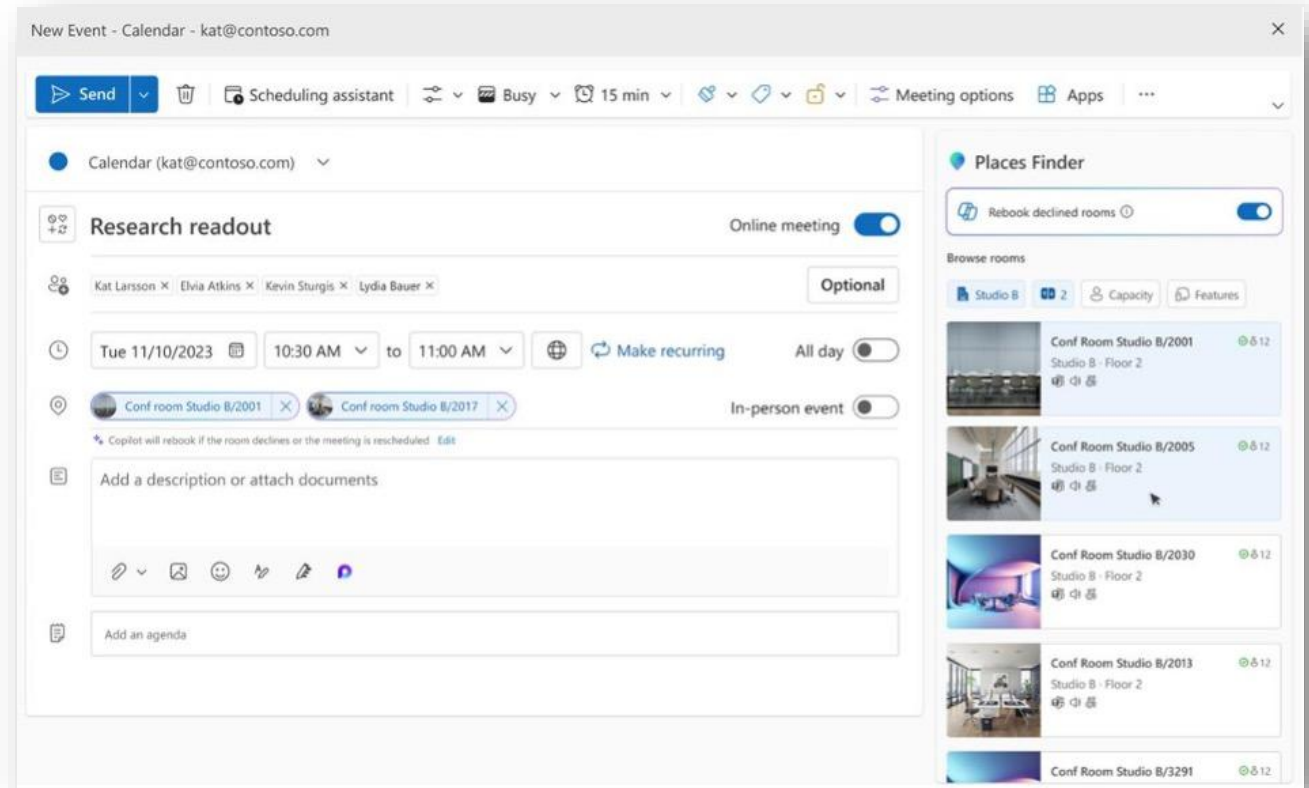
New Event - Calendar - kat@contoso.com

Send | Scheduling assistant | Busy | 15 min | Meeting options | Apps | ···

Calendar (kat@contoso.com)

Research readout

Online meeting

Kat Larsson × Elvia Atkins × Kevin Sturgis × Lydia Bauer ×

Optional

Tue 11/10/2023 10:30 AM to 11:00 AM Make recurring All day

Conf room Studio B/2001 × Conf room Studio B/2017 ×

In-person event

Copilot will rebook if the room declines or the meeting is rescheduled Edit

Add a description or attach documents

Add an agenda

Places Finder

Rebook declined rooms

Browse rooms

Studio B 2 Capacity Features

Conf Room Studio B/2001 12
Studio B · Floor 2

Conf Room Studio B/2005 12
Studio B · Floor 2

Conf Room Studio B/2030 12
Studio B · Floor 2

Conf Room Studio B/2013 12
Studio B · Floor 2

Conf Room Studio B/3291 12